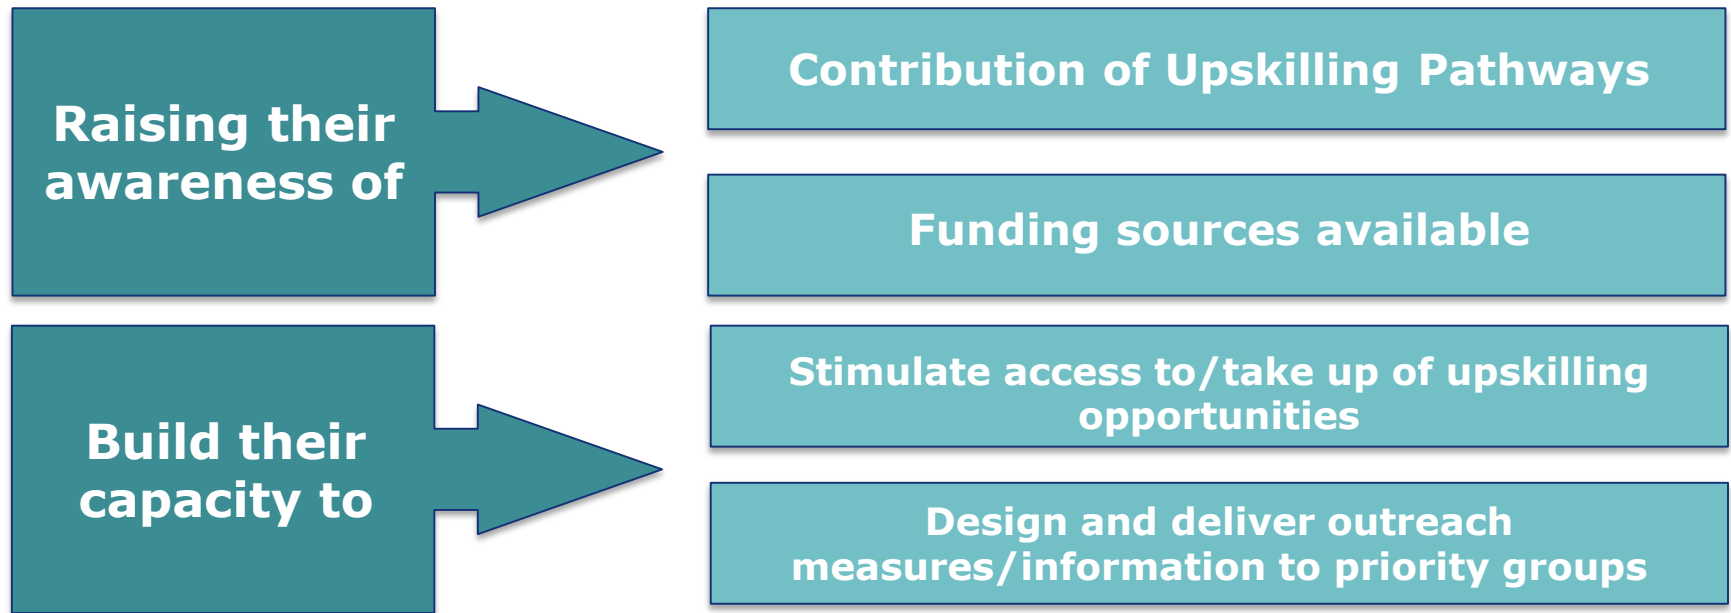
Raising their awareness of

Contribution of Upskilling Pathways

Funding sources available

Build their capacity to

Stimulate access to/take up of upskilling opportunities

Design and deliver outreach measures/information to priority groups